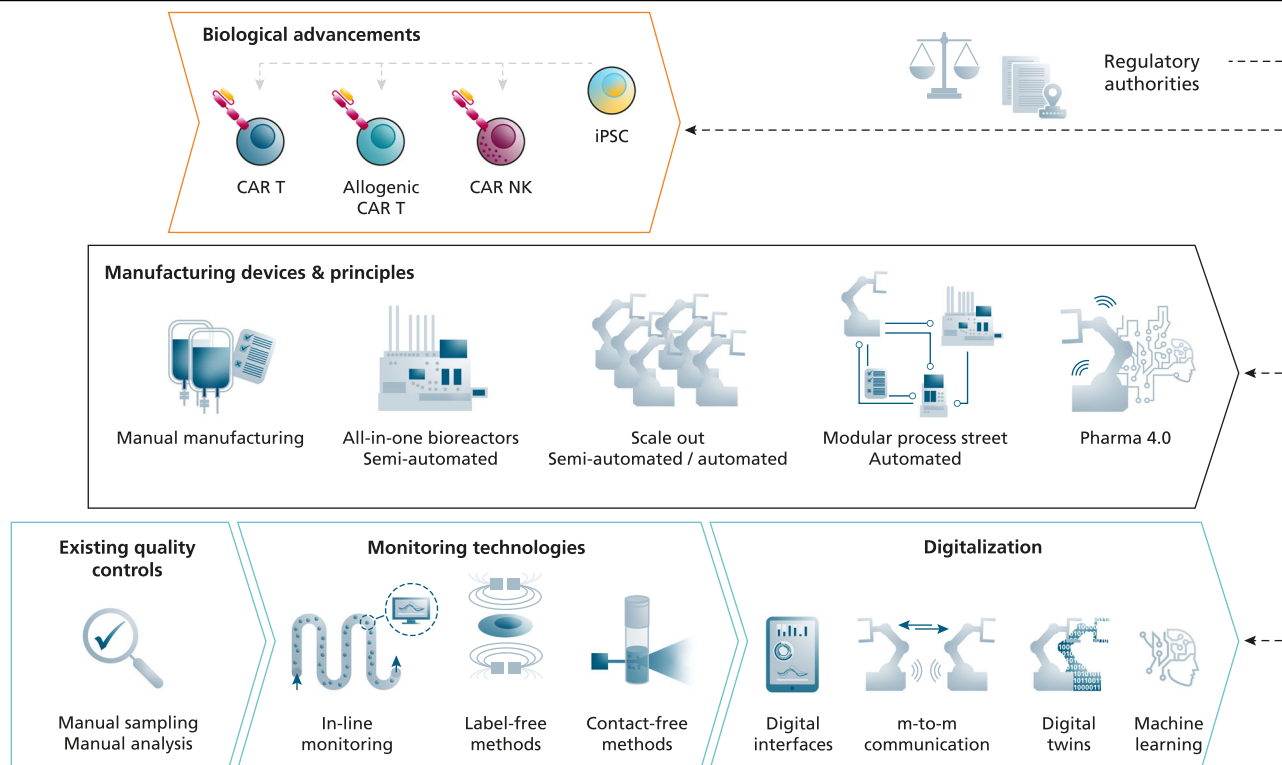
Biological advancements

CAR T

Allogenic CAR T

CAR NK

iPSC

Regulatory authorities

Manufacturing devices & principles

Manual manufacturing

All-in-one bioreactors
Semi-automated

Scale out
Semi-automated / automated

Modular process street
Automated

Pharma 4.0

Existing quality controls

Manual sampling
Manual analysis

Monitoring technologies

In-line monitoring

Label-free methods

Contact-free methods

Digitalization

Digital interfaces

m-to-m communication

Digital twins

Machine learning